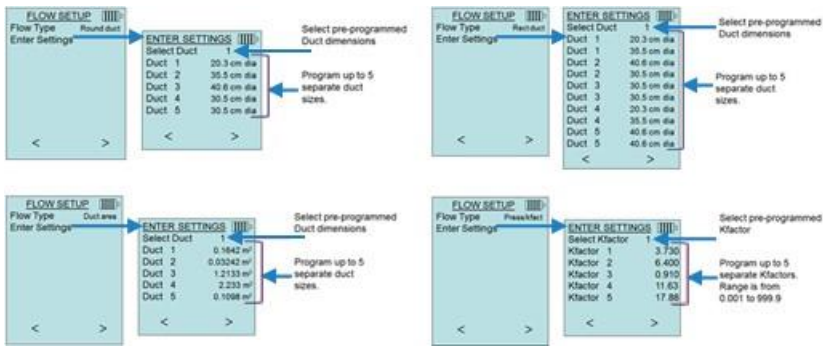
FLOW SETUP
Flow Type Round duct
Enter Settings
<
>

ENTER SETTINGS
Select Duct 1
Duct 1 20.3 cm dia
Duct 2 35.5 cm dia
Duct 3 40.6 cm dia
Duct 4 30.5 cm dia
Duct 5 30.5 cm dia
<
>

Select pre-programmed Duct dimensions

Program up to 5 separate duct sizes.

FLOW SETUP
Flow Type Rect duct
Enter Settings

ENTER SETTINGS
Select Duct 1
Duct 1 20.3 cm dia
Duct 1 35.5 cm dia
Duct 2 40.6 cm dia
Duct 2 35.5 cm dia
Duct 3 30.5 cm dia
Duct 3 30.5 cm dia
Duct 4 20.3 cm dia
Duct 4 35.5 cm dia
Duct 5 40.6 cm dia
Duct 5 40.6 cm dia
<
>

Select pre-programmed Duct dimensions

Program up to 5 separate duct sizes.

FLOW SETUP
Flow Type Duct area
Enter Settings
<
>

ENTER SETTINGS
Select Duct 1
Duct 1 0.1642 m²
Duct 2 0.03242 m²
Duct 3 1.2133 m²
Duct 4 2.233 m²
Duct 5 0.1098 m²
<
>

Select pre-programmed Duct dimensions

Program up to 5 separate duct sizes.

FLOW SETUP
Flow Type Press/kfact
Enter Settings
<
>

ENTER SETTINGS
Select Kfactor 1
Kfactor 1 3.730
Kfactor 2 6.400
Kfactor 3 0.910
Kfactor 4 11.63
Kfactor 5 17.88
<
>

Select pre-programmed Kfactor

Program up to 5 separate Kfactors. Range is from 0.001 to 999.9